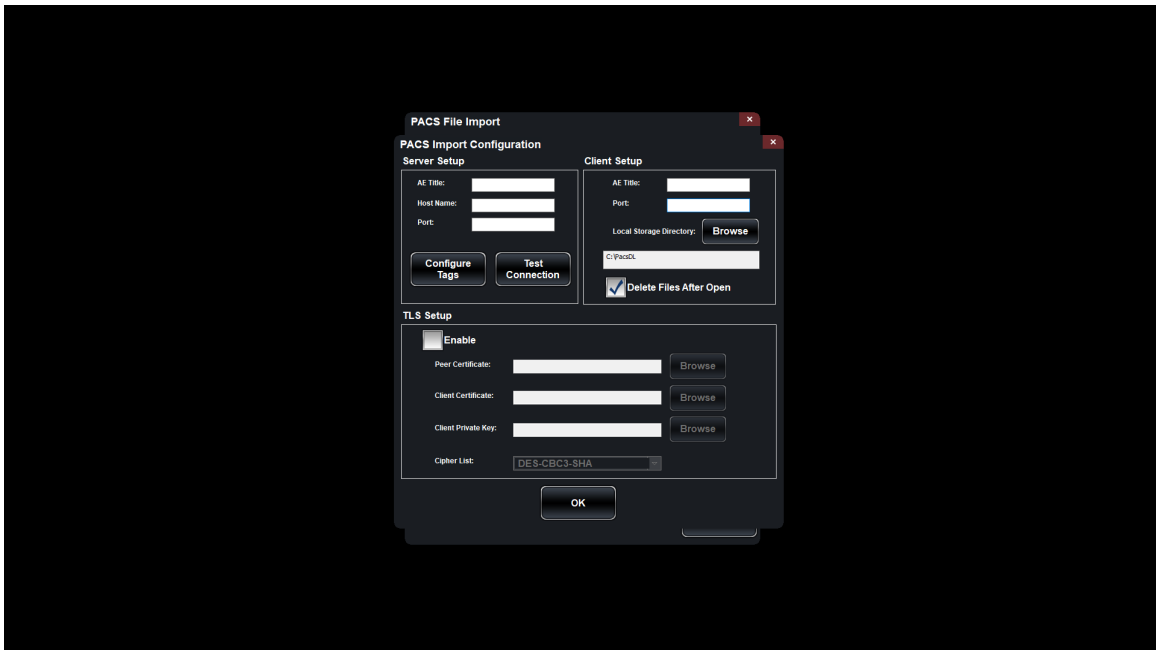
PACS File Import

×

PACS Import Configuration

×

Server Setup

AE Title:

Host Name:

Port:

Configure Tags

Test Connection

Client Setup

AE Title:

Port:

Local Storage Directory:

Browse

C:\PacsDL

Delete Files After Open

TLS Setup

Enable

Peer Certificate:

Browse

Client Certificate:

Browse

Client Private Key:

Browse

Cipher List:

DES-CBC3-SHA

OK